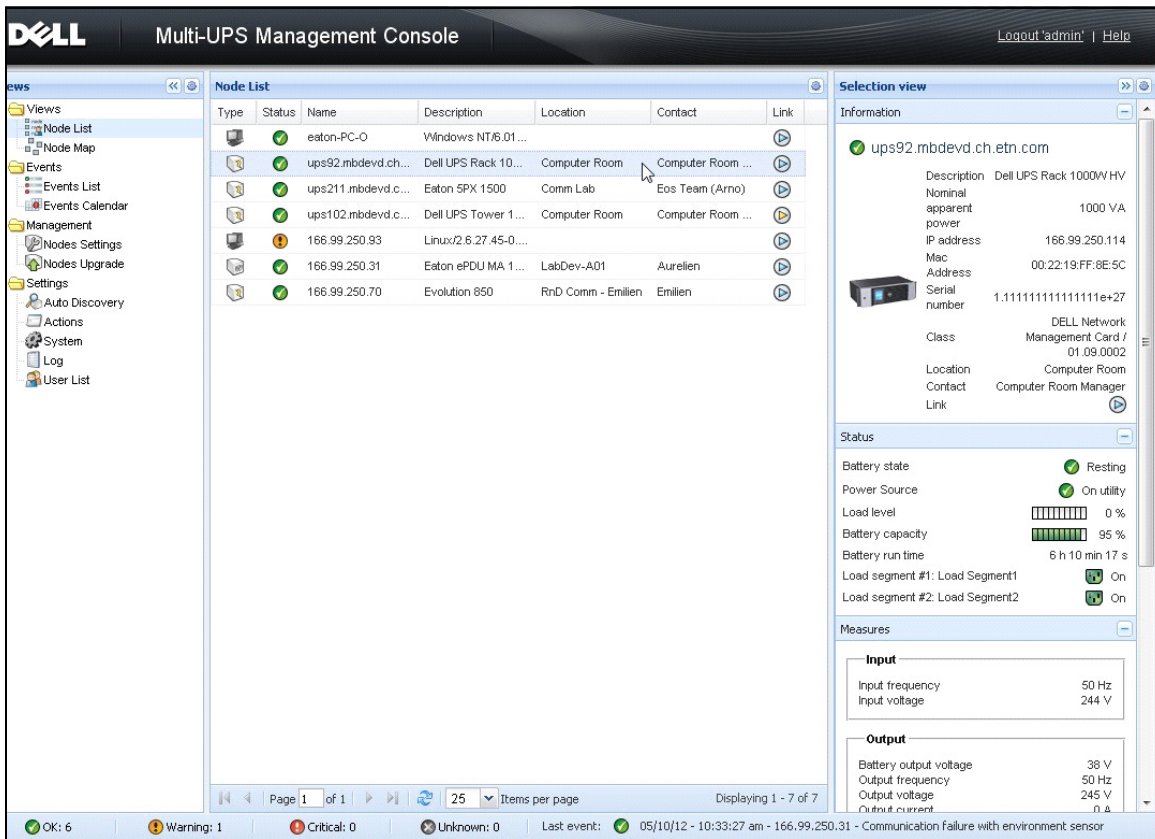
DELL Multi-UPS Management Console

Logout 'admin' | Help

ews

Views
Node List
Node Map
Events
Events List
Events Calendar
Management
Nodes Settings
Nodes Upgrade
Settings
Auto Discovery
Actions
System
Log
User List

Node List

| Type | Status | Name | Description | Location | Contact | Link |
|---|---|---|---|---|---|---|
| | | eaton-PC-O | Windows NT/6.01 ... | | | |
| | | ups92.mbdevd.ch... | Dell UPS Rack 10... | Computer Room | Computer Room ... | |
| | | ups211.mbdevd.c... | Eaton 5PX 1500 | Comm Lab | Eos Team (Arno) | |
| | | ups102.mbdevd.c... | Dell UPS Tower 1... | Computer Room | Computer Room ... | |
| | | 166.99.250.93 | Linux/2.6.27.45-0.... | | | |
| | | 166.99.250.31 | Eaton ePDU MA 1... | LabDev-A01 | Aurelien | |
| | | 166.99.250.70 | Evolution 850 | RnD Comm - Emilien | Emilien | |

Page 1 of 1 | 25 Items per page | Displaying 1 - 7 of 7

Selection view

Information

ups92.mbdevd.ch.etn.com

Description Dell UPS Rack 1000W HV
Nominal apparent power 1000 VA
IP address 166.99.250.114
Mac Address 00:22:19:FF:8E:5C
Serial number 1.111111111111111e+27
Class DELL Network Management Card / 01.09.0002
Location Computer Room
Contact Computer Room Manager
Link

Status

Battery state Resting
Power Source On utility
Load level 0 %
Battery capacity 95 %
Battery run time 6 h 10 min 17 s
Load segment #1: Load Segment1 On
Load segment #2: Load Segment2 On

Measures

Input
Input frequency 50 Hz
Input voltage 244 V

Output
Battery output voltage 38 V
Output frequency 50 Hz
Output voltage 245 V
Output current 0 A

OK: 6 | Warning: 1 | Critical: 0 | Unknown: 0 | Last event: 05/10/12 - 10:33:27 am - 166.99.250.31 - Communication failure with environment sensor